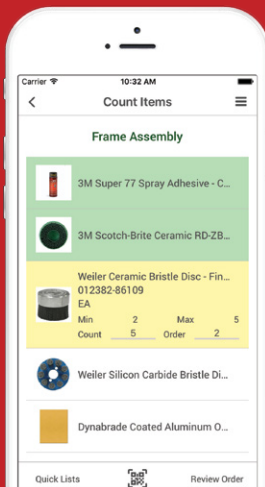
Carrier
10:32 AM
Count Items
Frame Assembly
3M Super 77 Spray Adhesive - C...
3M Scotch-Brite Ceramic RD-ZB...
Weiler Ceramic Bristle Disc - Fin...
012382-86109
EA
Min 2
Max 5
Count 5
Order 2
Weiler Silicon Carbide Bristle Di...
Dynabrade Coated Aluminum O...
Quick Lists
Review Order